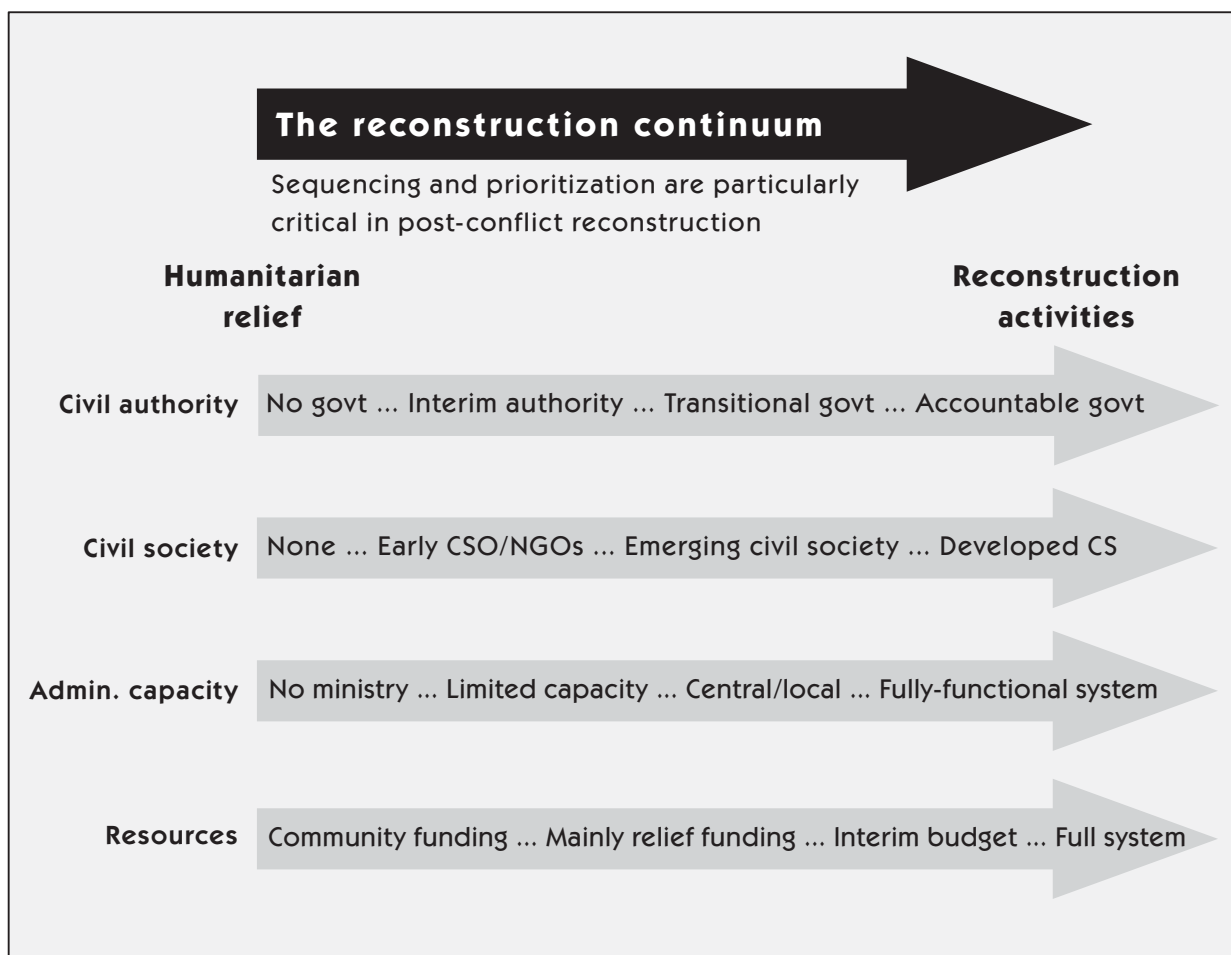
The reconstruction continuum

Sequencing and prioritization are particularly critical in post-conflict reconstruction

Humanitarian relief

Reconstruction activities

Civil authority No govt ... Interim authority ... Transitional govt ... Accountable govt

Civil society None ... Early CSO/NGOs ... Emerging civil society ... Developed CS

Admin. capacity No ministry ... Limited capacity ... Central/local ... Fully-functional system

Resources Community funding ... Mainly relief funding ... Interim budget ... Full system